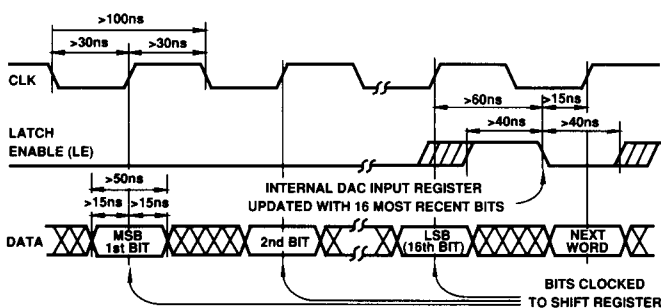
>100ns

>30ns

>30ns

CLK

>60ns

>15ns

LATCH ENABLE (LE)

>40ns

>40ns

>50ns

>15ns

>15ns

INTERNAL DAC INPUT REGISTER UPDATED WITH 16 MOST RECENT BITS

DATA

MSB 1st BIT

2nd BIT

LSB (16th BIT)

NEXT WORD

BITS CLOCKED TO SHIFT REGISTER